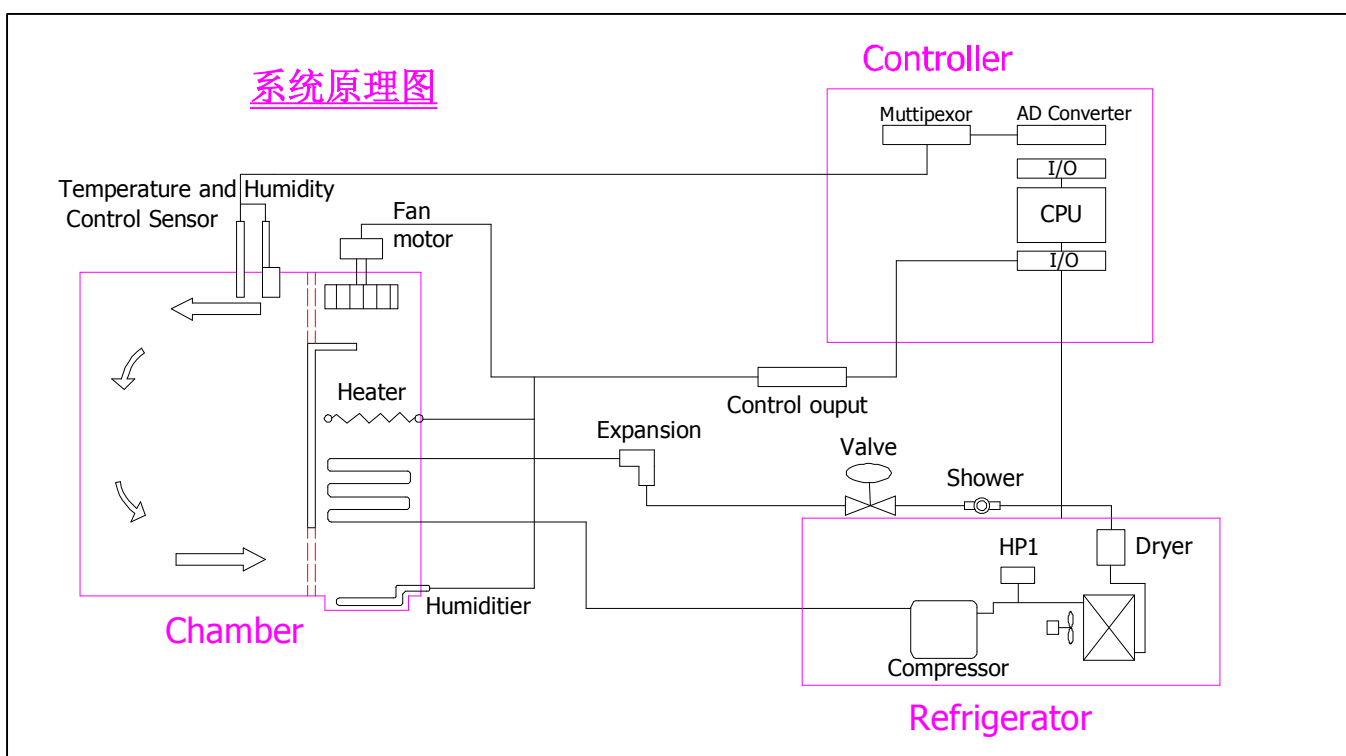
系统原理图

Controller

Muttipexor

AD Converter

I/O

CPU

I/O

Temperature and Humidity Control Sensor

Fan motor

Heater

Control ouput

Expansion

Valve

Shower

HP1

Dryer

Humiditier

Compressor

Chamber

Refrigerator